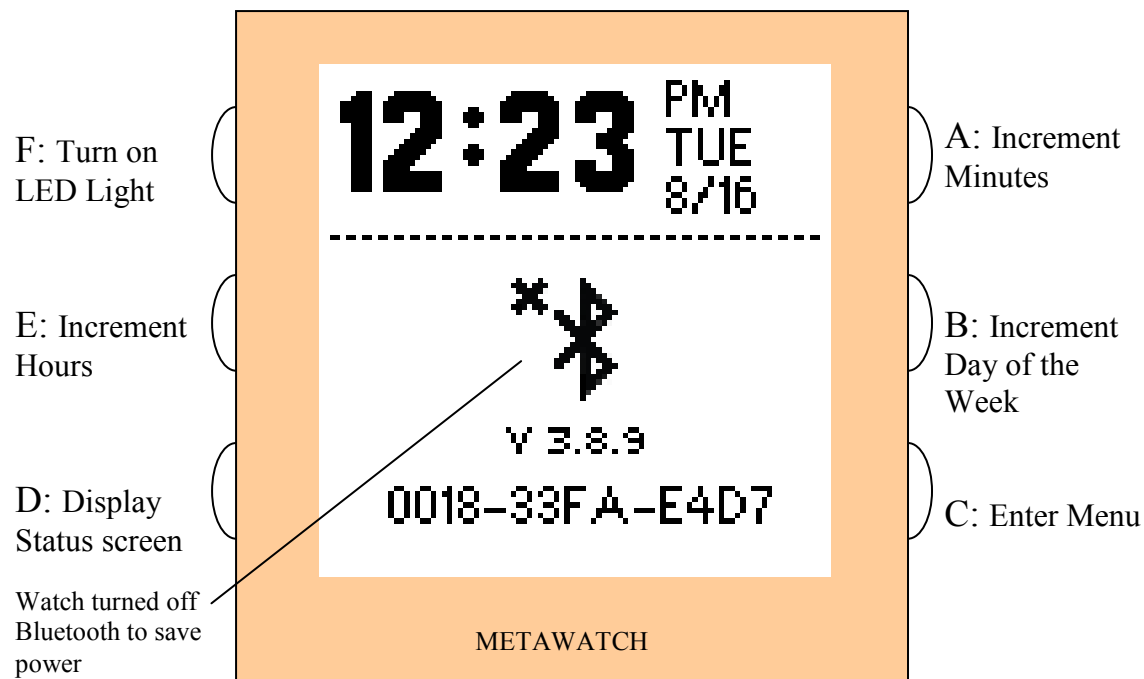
F: Turn on LED Light

E: Increment Hours

D: Display Status screen

Watch turned off Bluetooth to save power

12:23 PM TUE 8/16

V 3.8.9

0018-33FA-E4D7

METAWATCH

A: Increment Minutes

B: Increment Day of the Week

C: Enter Menu